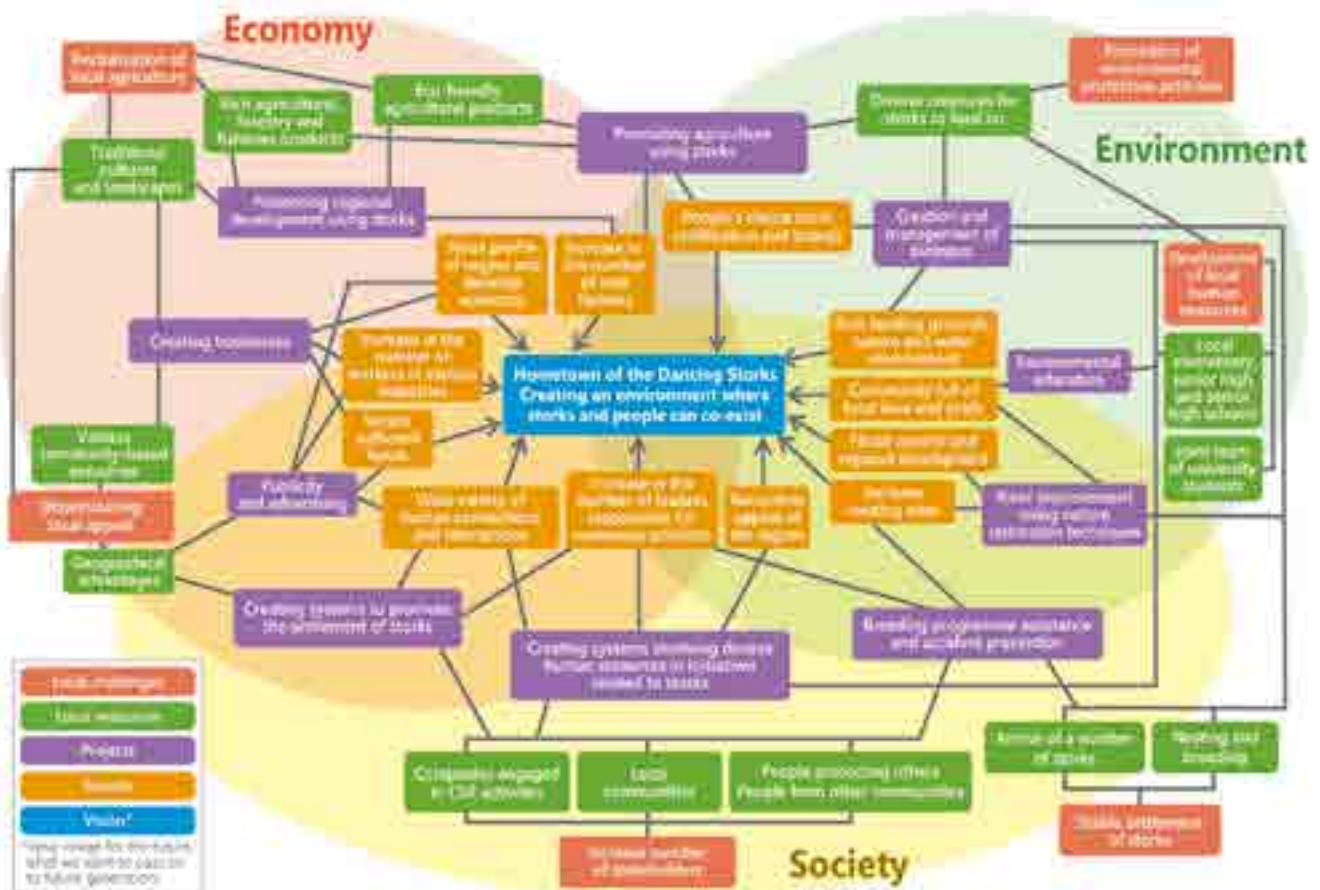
Economy

Environment

Society

Revitalisation of local agriculture

Eco-friendly agricultural products

Rich agricultural, forestry and fisheries products

Traditional cultures and landscapes

Promoting agriculture using storks

Diverse creatures for storks to feed on

Promotion of environmental protection activities

Promoting regional development using storks

People's choice (eco-certification and brands)

Creation and management of biotopes

Total profile of region and develop economy

Increase in the number of new farmers

Development of local human resources

Creating businesses

Increase in the number of workers in various industries

Eco-feeding grounds (paddy and water environment)

Hometown of the Dancing Storks
Creating an environment where storks and people can co-exist

Environmental education

Local elementary, junior high and senior high schools

Community full of local love and pride

Secure sufficient funds

Flood control and regional development

Joint team of university students

Various community-based initiatives

Publicity and advertising

Wide variety of human connections and interactions

Increase in the number of leaders responsible for numerous activities

Recognise appeal of the region

Increase nesting sites

River environment using nature restoration techniques

Disseminating local appeal

Geographical advantages

Creating systems to promote the settlement of storks

Creating systems involving diverse human resources in initiatives related to storks

Breeding programme assistance and accident prevention

Local challenges

Local resources

Projects

Results

Vision*

*Ideal image for the future: what we want to pass on to future generations

Arrival of a number of storks

Nesting and breeding

Companies engaged in CSR activities

Local communities

People protecting others
People from other communities

Stable settlement of storks

Increase number of stakeholders